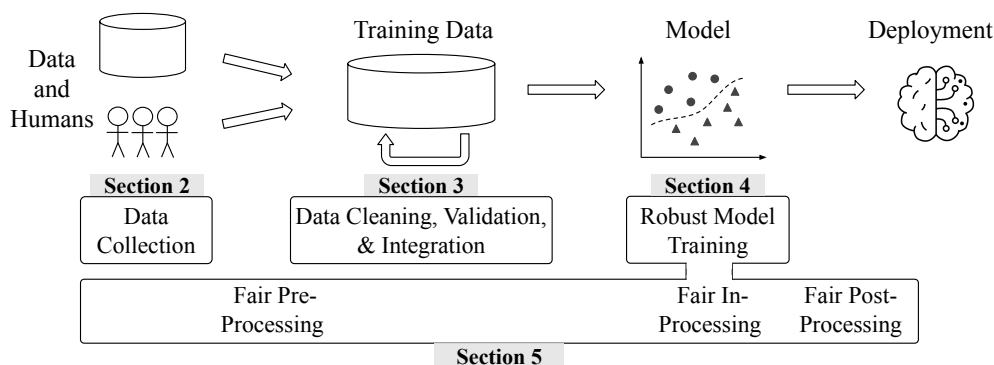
Data and Humans

Training Data

Model

Deployment

Section 2

Data Collection

Section 3

Data Cleaning, Validation, & Integration

Section 4

Robust Model Training

Fair Pre-Processing

Fair In-Processing

Fair Post-Processing

Section 5